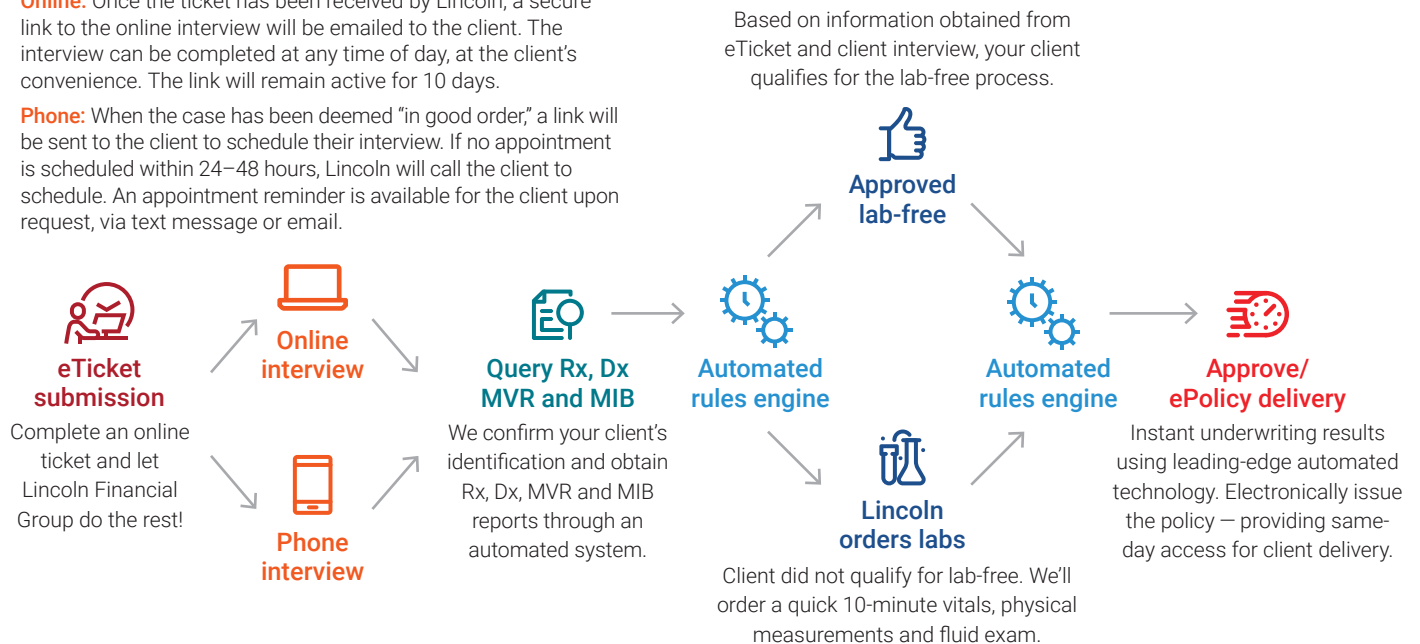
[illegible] Once the ticket has been received by Lincoln, a secure link to the online interview will be emailed to the client. The interview can be completed at any time of day, at the client's convenience. The link will remain active for 10 days.

Phone: When the case has been deemed "in good order," a link will be sent to the client to schedule their interview. If no appointment is scheduled within 24–48 hours, Lincoln will call the client to schedule. An appointment reminder is available for the client upon request, via text message or email.

Based on information obtained from eTicket and client interview, your client qualifies for the lab-free process.

Approved lab-free

eTicket submission

Complete an online ticket and let Lincoln Financial Group do the rest!

Online interview

Phone interview

Query Rx, Dx MVR and MIB

We confirm your client's identification and obtain Rx, Dx, MVR and MIB reports through an automated system.

Automated rules engine

Lincoln orders labs

Client did not qualify for lab-free. We'll order a quick 10-minute vitals, physical measurements and fluid exam.

Automated rules engine

Approve/ ePolicy delivery

Instant underwriting results using leading-edge automated technology. Electronically issue the policy — providing same-day access for client delivery.